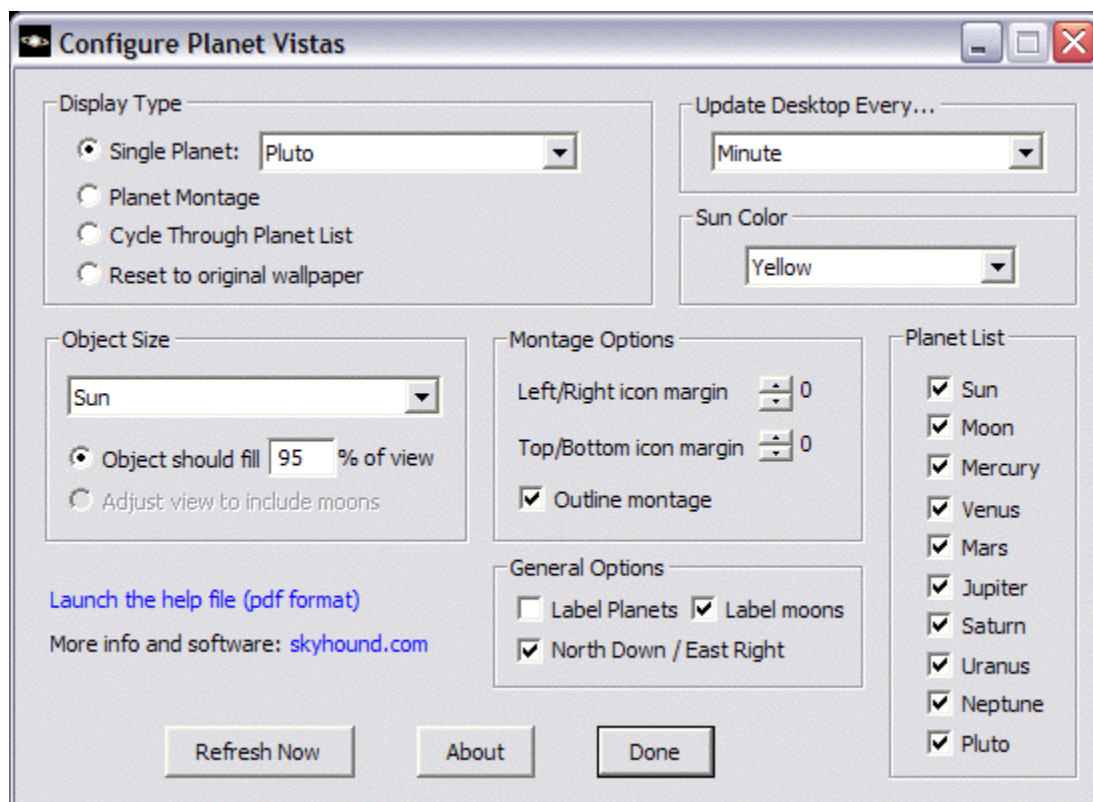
Configure Planet Vistas

Display Type
Single Planet: Pluto
Planet Montage
Cycle Through Planet List
Reset to original wallpaper

Update Desktop Every...
Minute

Sun Color
Yellow

Object Size
Sun
Object should fill 95 % of view
Adjust view to include moons

Montage Options
Left/Right icon margin 0
Top/Bottom icon margin 0
Outline montage

Planet List
Sun
Moon
Mercury
Venus
Mars
Jupiter
Saturn
Uranus
Neptune
Pluto

General Options
Label Planets
Label moons
North Down / East Right

Launch the help file (pdf format)
More info and software: skyhound.com

Refresh Now
About
Done